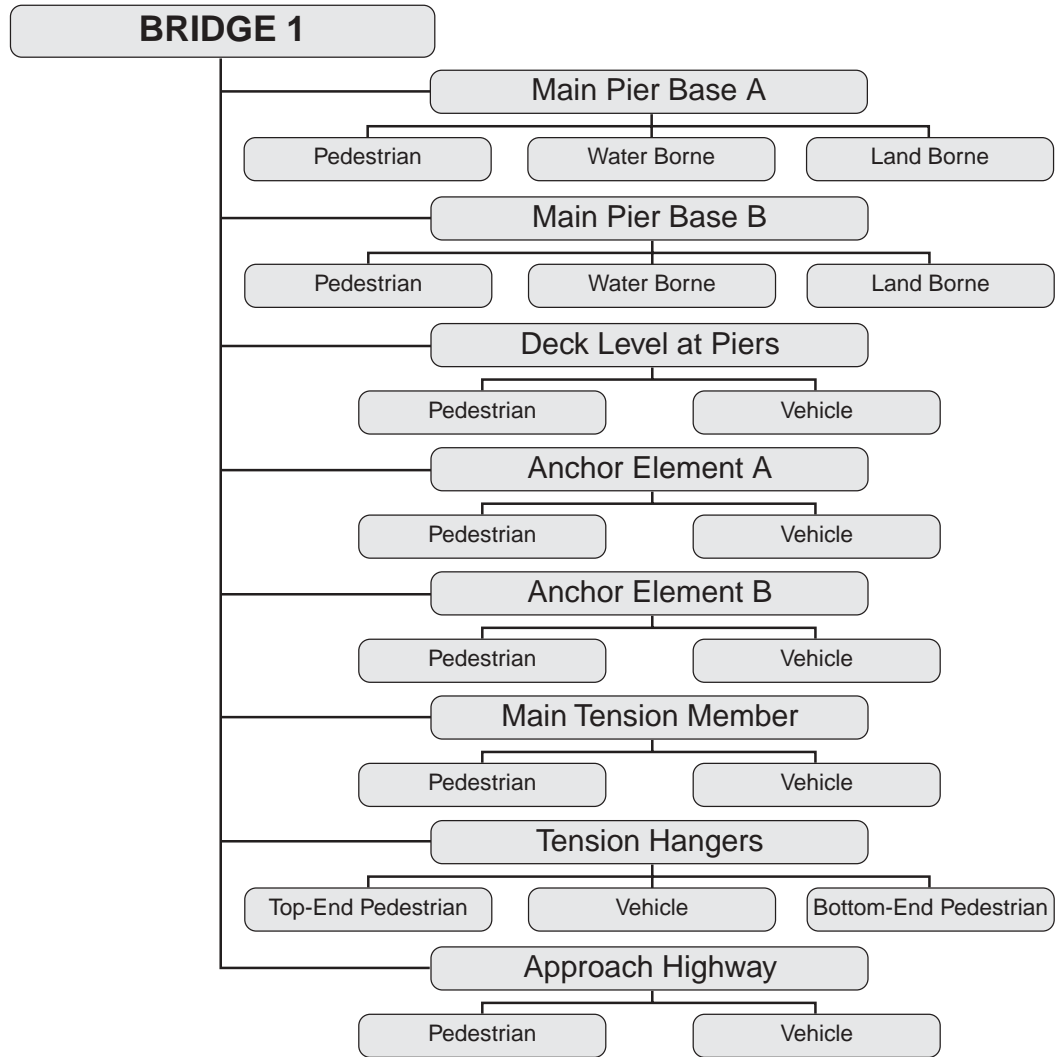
BRIDGE 1

Main Pier Base A

Pedestrian

Water Borne

Land Borne

Main Pier Base B

Pedestrian

Water Borne

Land Borne

Deck Level at Piers

Pedestrian

Vehicle

Anchor Element A

Pedestrian

Vehicle

Anchor Element B

Pedestrian

Vehicle

Main Tension Member

Pedestrian

Vehicle

Tension Hangers

Top-End Pedestrian

Vehicle

Bottom-End Pedestrian

Approach Highway

Pedestrian

Vehicle